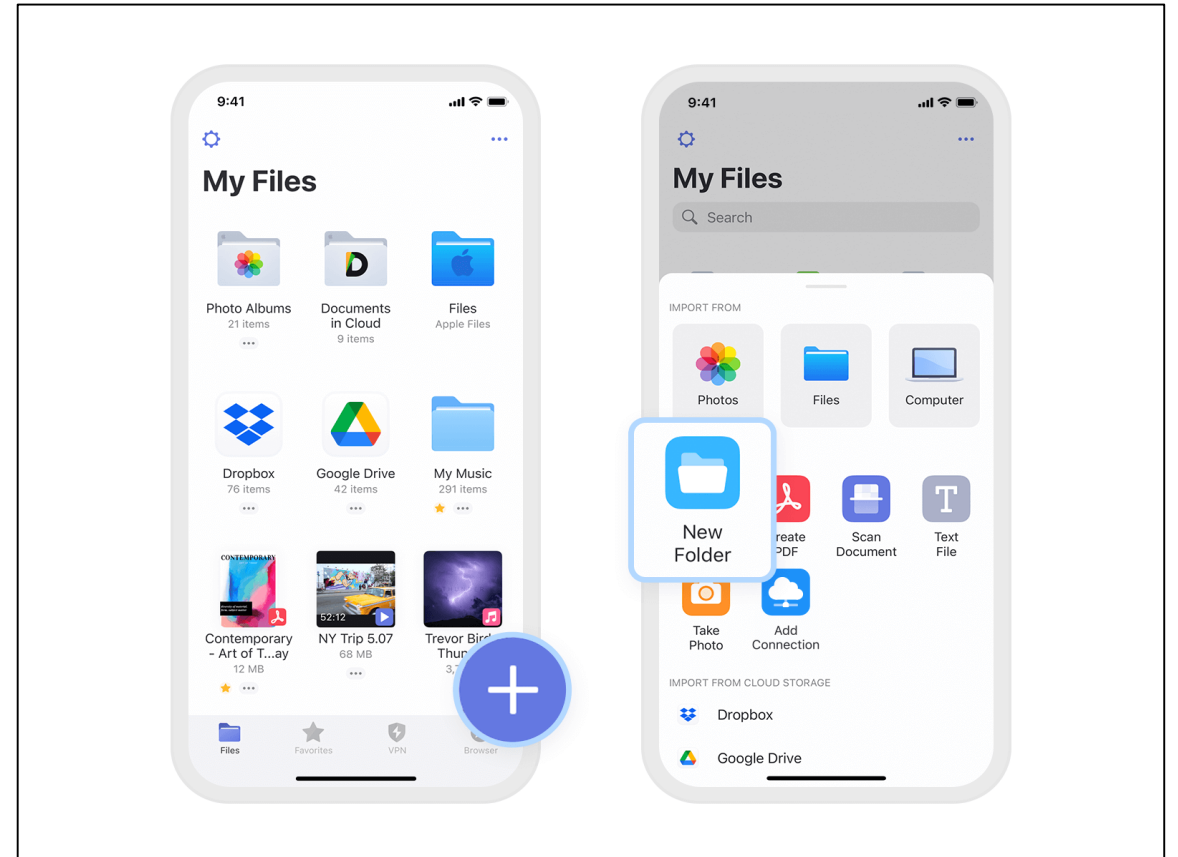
9:41

My Files

Photo Albums
21 items

Documents in Cloud
9 items

Files
Apple Files

Dropbox
76 items

Google Drive
42 items

My Music
291 items

CONTEMPORARY

Contemporary - Art of T...ay
12 MB

52:12

NY Trip 5.07
68 MB

Trevor Bird Thun
3,7

Files
Favorites
VPN
Browser

9:41

My Files

Search

IMPORT FROM

Photos

Files

Computer

New Folder

reate PDF

Scan Document

Text File

Take Photo

Add Connection

IMPORT FROM CLOUD STORAGE

Dropbox

Google Drive